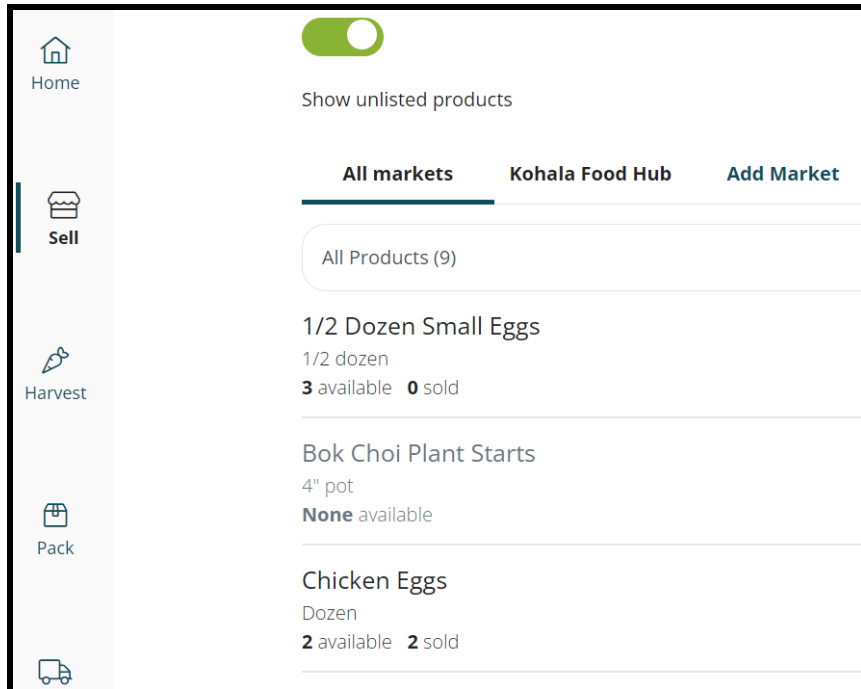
Home

Sell

Harvest

Pack

Show unlisted products

All markets
Kohala Food Hub
Add Market

All Products (9)

1/2 Dozen Small Eggs
1/2 dozen
**3** available **0** sold

Bok Choi Plant Starts
4" pot
**None** available

Chicken Eggs
Dozen
**2** available **2** sold